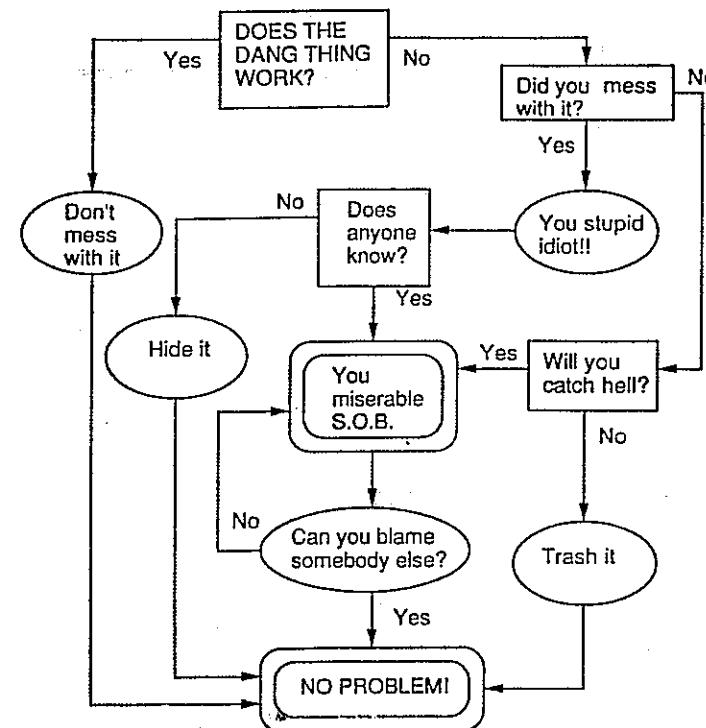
DOES THE DANG THING WORK?

Yes

No

Did you mess with it?

No

Yes

Don't mess with it

No

Does anyone know?

You stupid idiot!!

Yes

Hide it

Yes

You miserable S.O.B.

Will you catch hell?

No

No

Can you blame somebody else?

Trash it

Yes

NO PROBLEM!